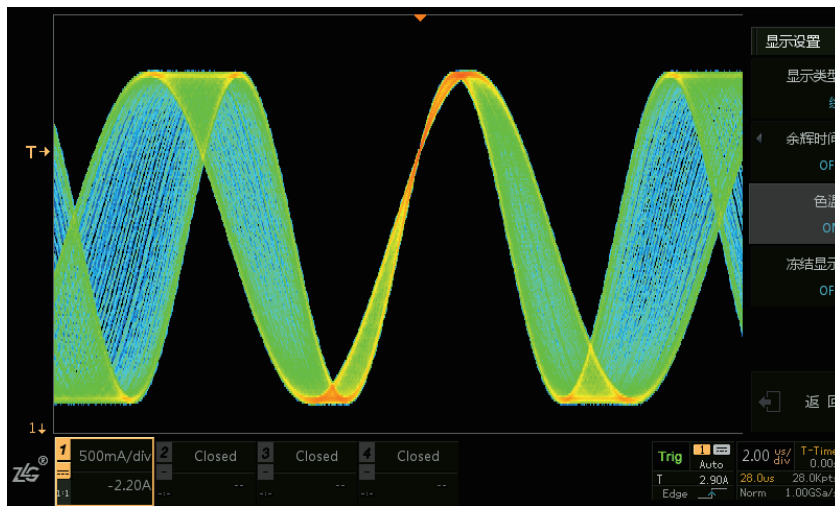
显示设置

显示类型

余辉时间
OF

色温
ON

冻结显示
OF

返 回

T

1

1 500mA/div
1:1 -2.20A

2 Closed
-:- --

3 Closed
-:- --

4 Closed
-:- --

ZLG ®

Trig 1 Auto
T 2.90A
Edge

2.00 us/div
28.0us 28.0Kpts
Norm 1.00GSa/s

T-Time
0.00s